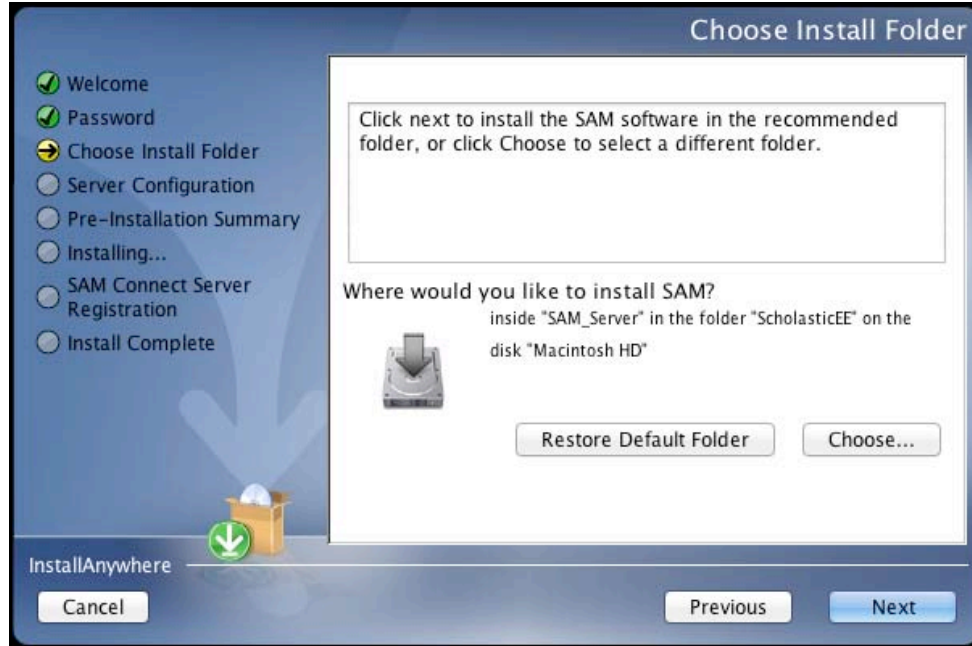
Choose Install Folder

Welcome
Password
Choose Install Folder
Server Configuration
Pre-Installation Summary
Installing...
SAM Connect Server Registration
Install Complete

Click next to install the SAM software in the recommended folder, or click Choose to select a different folder.

Where would you like to install SAM?

inside "SAM_Server" in the folder "ScholasticEE" on the disk "Macintosh HD"

Restore Default Folder

Choose...

InstallAnywhere

Cancel

Previous

Next